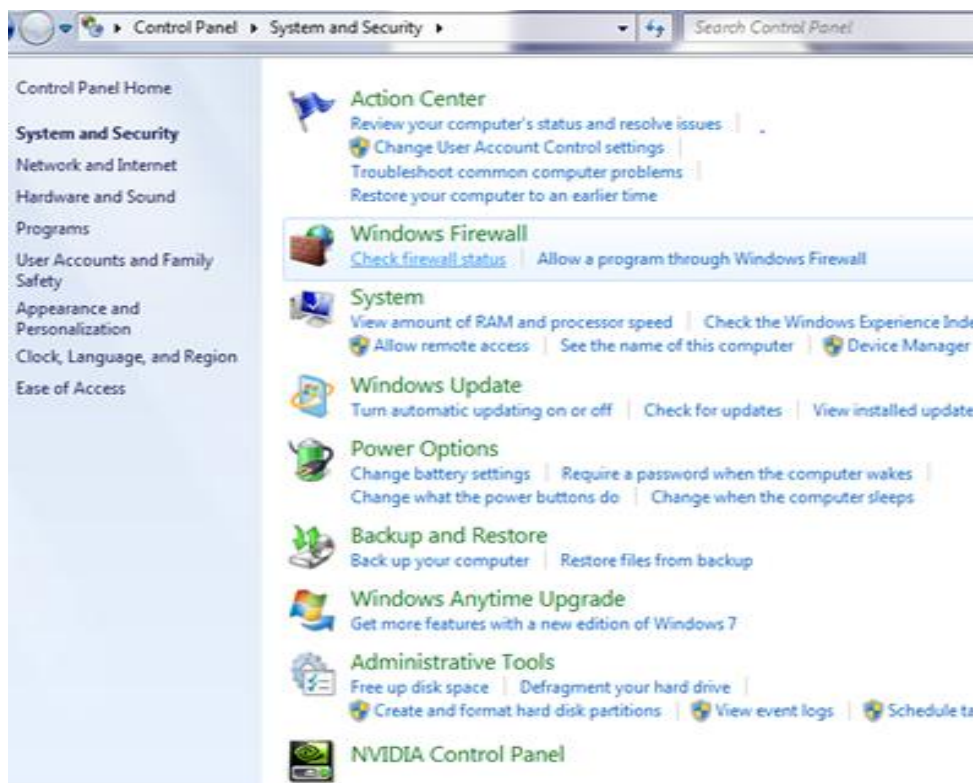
Control Panel ▸ System and Security ▸

Search Control Panel

Control Panel Home

System and Security

Network and Internet

Hardware and Sound

Programs

User Accounts and Family Safety

Appearance and Personalization

Clock, Language, and Region

Ease of Access

Action Center

Review your computer's status and resolve issues | Change User Account Control settings | Troubleshoot common computer problems | Restore your computer to an earlier time

Windows Firewall

Check firewall status | Allow a program through Windows Firewall

System

View amount of RAM and processor speed | Check the Windows Experience Inde | Allow remote access | See the name of this computer | Device Manager

Windows Update

Turn automatic updating on or off | Check for updates | View installed update

Power Options

Change battery settings | Require a password when the computer wakes | Change what the power buttons do | Change when the computer sleeps

Backup and Restore

Back up your computer | Restore files from backup

Windows Anytime Upgrade

Get more features with a new edition of Windows 7

Administrative Tools

Free up disk space | Defragment your hard drive | Create and format hard disk partitions | View event logs | Schedule ta

NVIDIA Control Panel